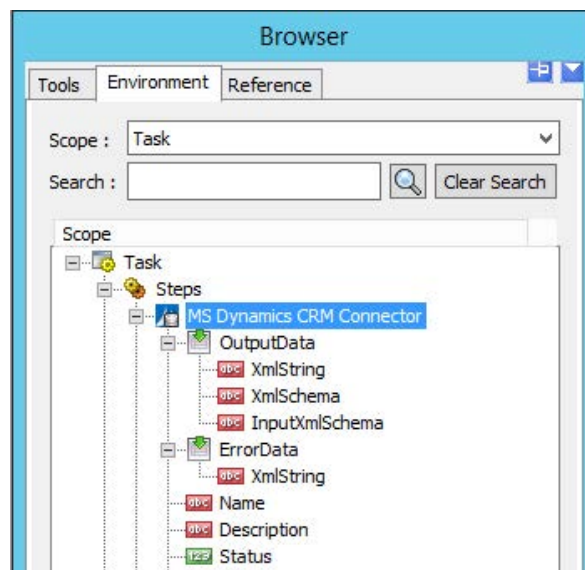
Browser

Tools | Environment | Reference

Scope : Task

Search : Clear Search

Scope

Task
Steps
MS Dynamics CRM Connector
OutputData
abc XmlString
abc XmlSchema
abc InputXmlSchema
ErrorData
abc XmlString
abc Name
abc Description
123 Status